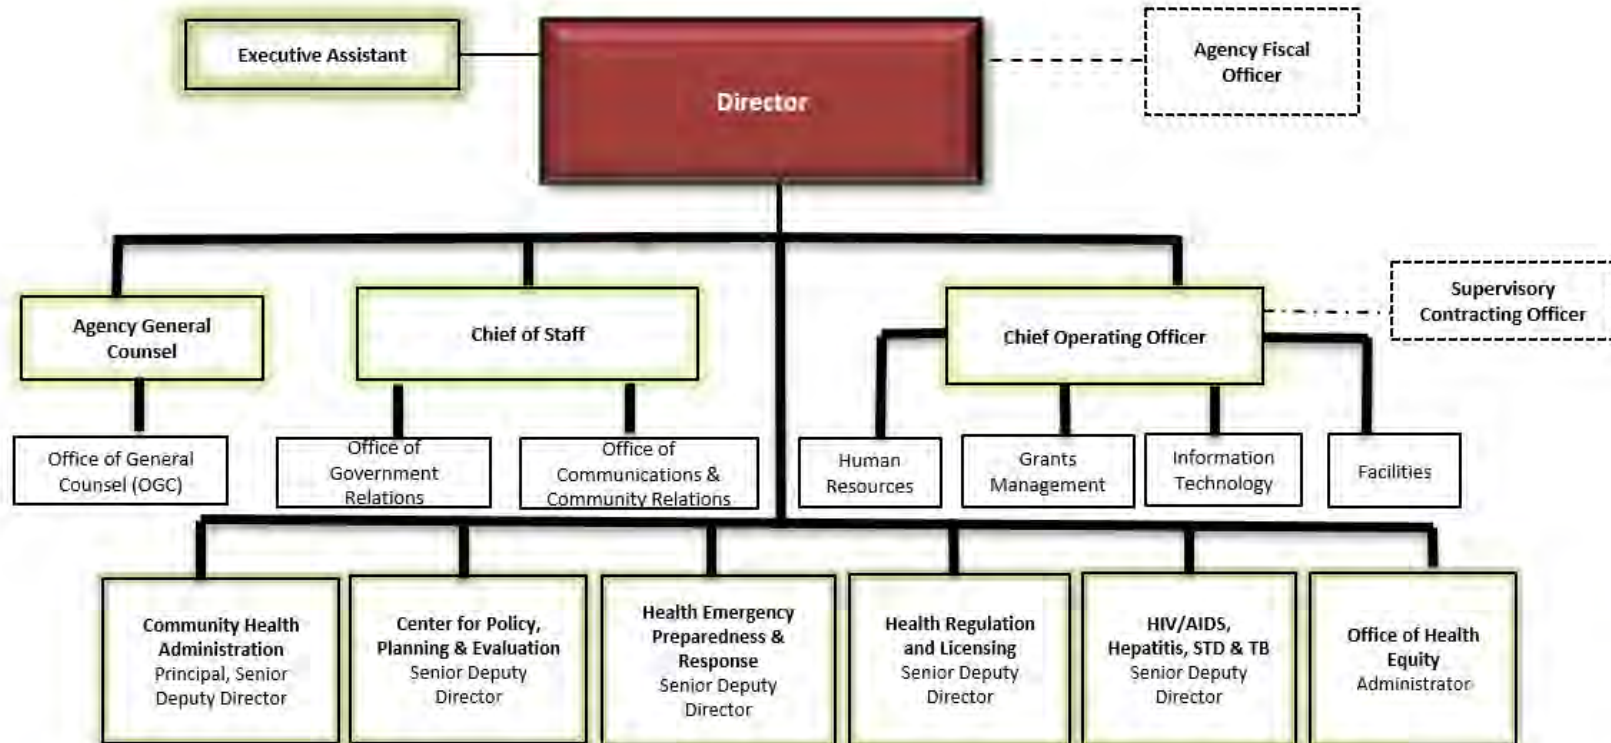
Executive Assistant

Director

Agency Fiscal Officer

Agency General Counsel

Chief of Staff

Chief Operating Officer

Supervisory Contracting Officer

Office of General Counsel (OGC)

Office of Government Relations

Office of Communications & Community Relations

Human Resources

Grants Management

Information Technology

Facilities

Community Health Administration Principal, Senior Deputy Director

Center for Policy, Planning & Evaluation Senior Deputy Director

Health Emergency Preparedness & Response Senior Deputy Director

Health Regulation and Licensing Senior Deputy Director

HIV/AIDS, Hepatitis, STD & TB Senior Deputy Director

Office of Health Equity Administrator